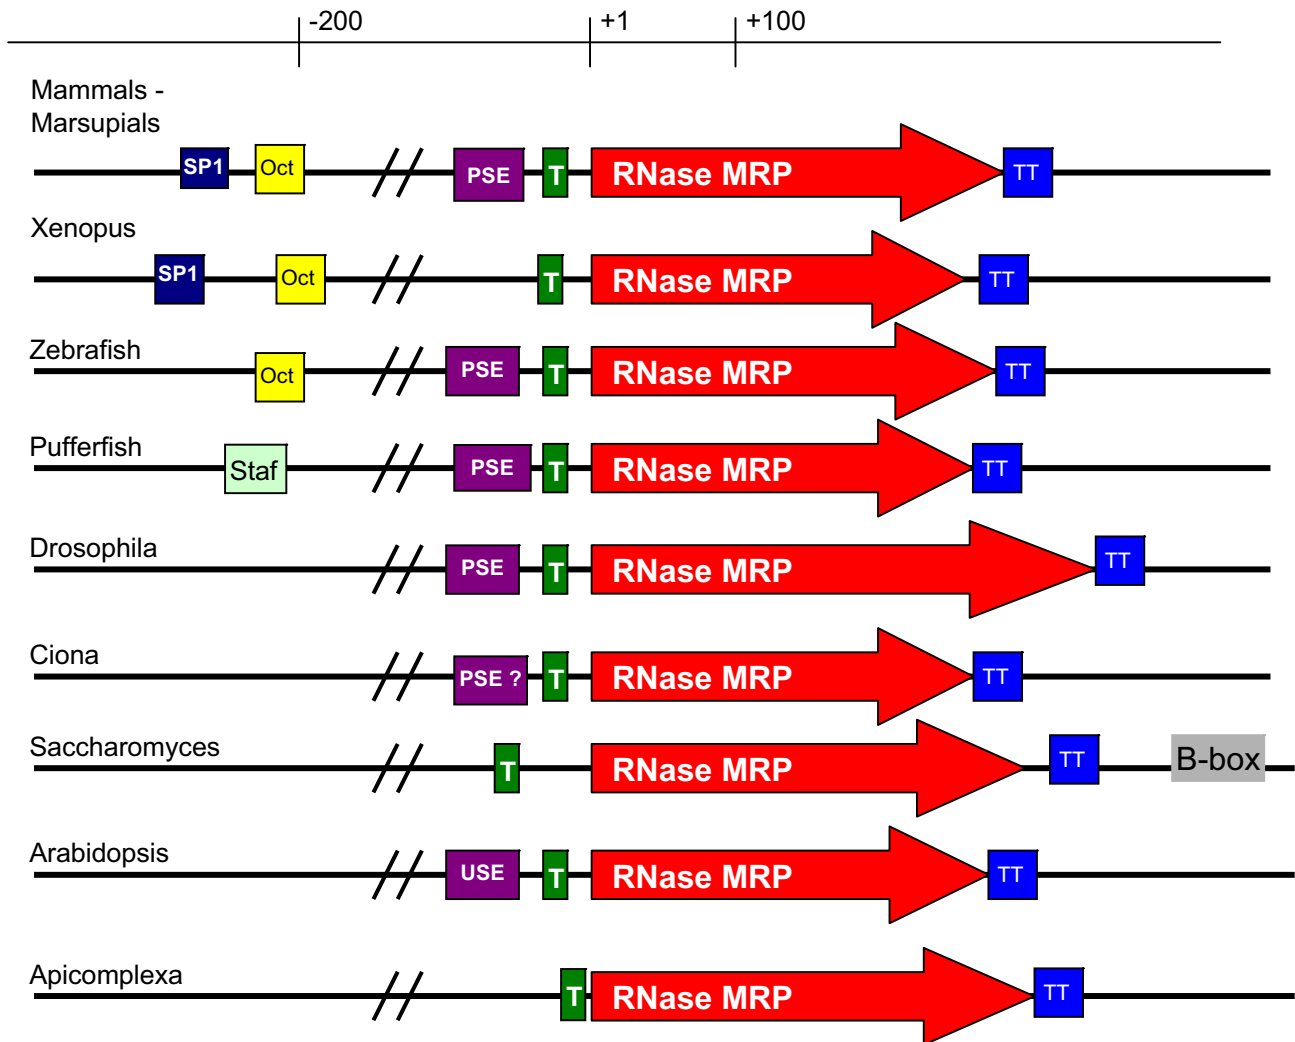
-200
+1
+100

Mammals - Marsupials
SP1 Oct PSE T RNase MRP TT

Xenopus
SP1 Oct T RNase MRP TT

Zebrafish
Oct PSE T RNase MRP TT

Pufferfish
Staf PSE T RNase MRP TT

Drosophila
PSE T RNase MRP TT

Ciona
PSE ? T RNase MRP TT

Saccharomyces
T RNase MRP TT B-box

Arabidopsis
USE T RNase MRP TT

Apicomplexa
T RNase MRP TT